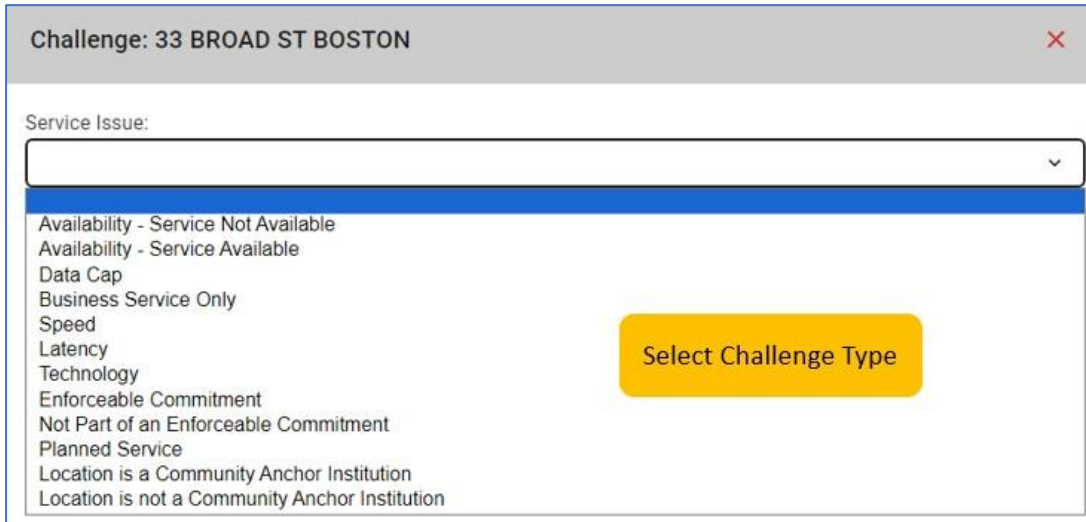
Challenge: 33 BROAD ST BOSTON

×

Service Issue:

Availability - Service Not Available
Availability - Service Available
Data Cap
Business Service Only
Speed
Latency
Technology
Enforceable Commitment
Not Part of an Enforceable Commitment
Planned Service
Location is a Community Anchor Institution
Location is not a Community Anchor Institution

Select Challenge Type